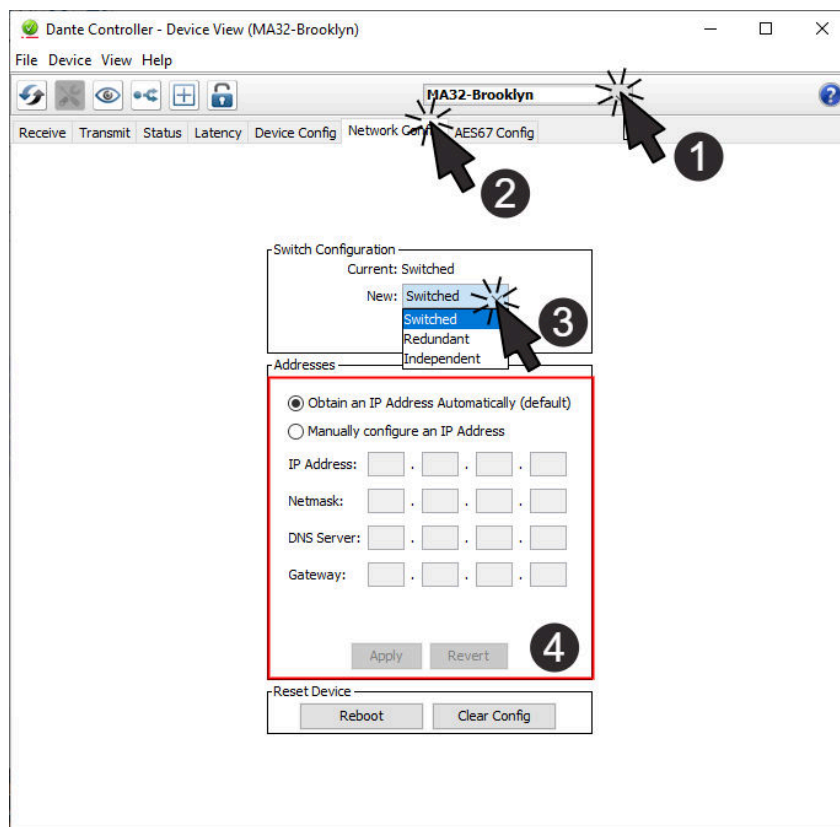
Dante Controller - Device View (MA32-Brooklyn)

File Device View Help

MA32-Brooklyn

1

Receive Transmit Status Latency Device Config Network Conf AES67 Config

2

Switch Configuration
Current: Switched
New: Switched
Switched
Redundant
Independent

3

Addresses

Obtain an IP Address Automatically (default)
Manually configure an IP Address

IP Address: . . .
Netmask: . . .
DNS Server: . . .
Gateway: . . .

Apply Revert

4

Reset Device
Reboot Clear Config